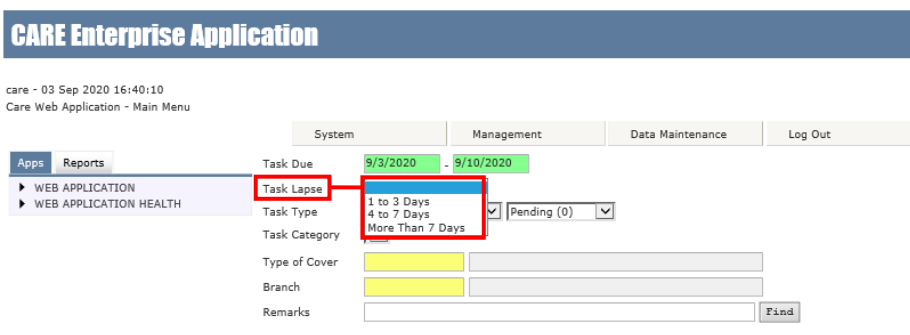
CARE Enterprise Application

care - 03 Sep 2020 16:40:10
Care Web Application - Main Menu

System | Management | Data Maintenance | Log Out

Apps | Reports

▶ WEB APPLICATION
▶ WEB APPLICATION HEALTH

Task Due 9/3/2020 - 9/10/2020

Task Lapse
1 to 3 Days
4 to 7 Days
More Than 7 Days

Task Type
Pending (0)

Task Category

Type of Cover

Branch

Remarks

Find